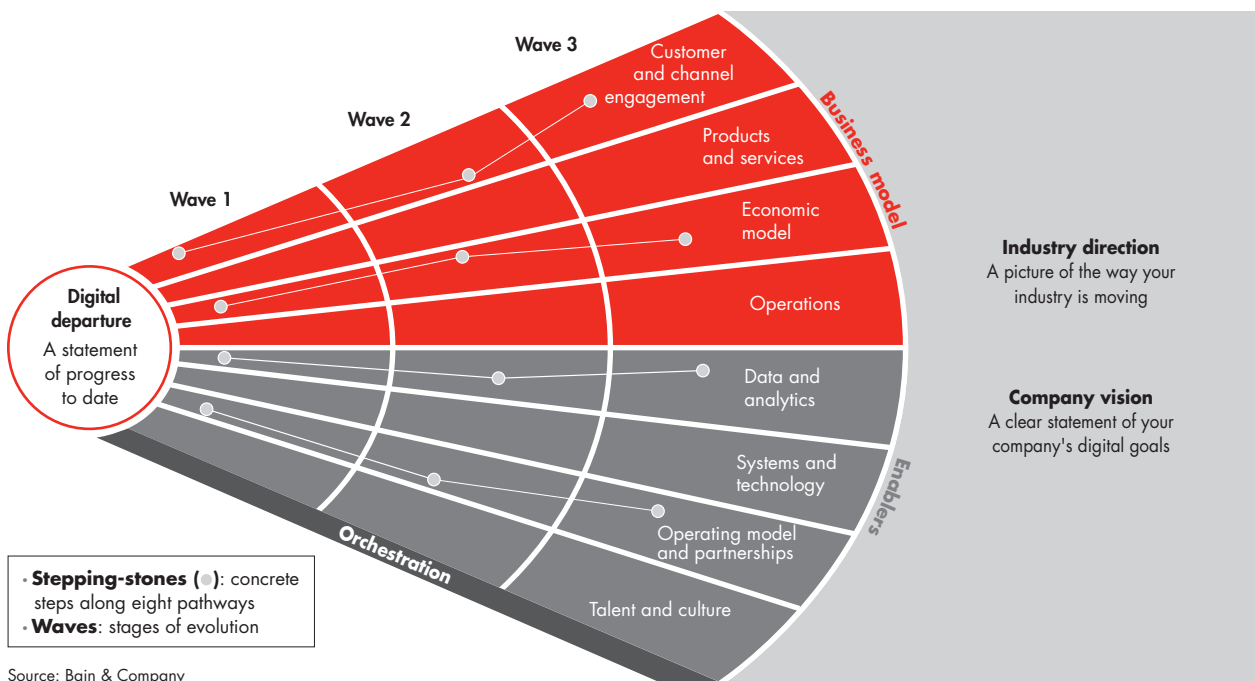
Wave 1

Wave 2

Wave 3

Customer and channel engagement

Products and services

Economic model

Operations

Business model

Digital departure
A statement of progress to date

Data and analytics

Systems and technology

Operating model and partnerships

Talent and culture

Enablers

Orchestration

Industry direction
A picture of the way your industry is moving

Company vision
A clear statement of your company's digital goals

• Stepping-stones (●): concrete steps along eight pathways
• Waves: stages of evolution

Source: Bain & Company